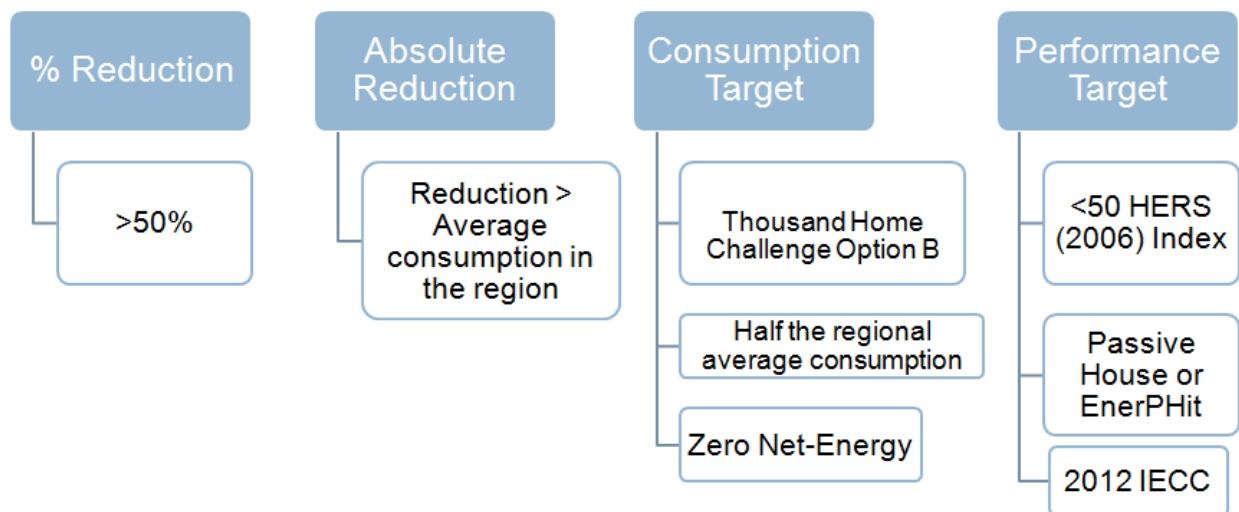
% Reduction

>50%

Absolute Reduction

Reduction > Average consumption in the region

Consumption Target

Thousand Home Challenge Option B

Half the regional average consumption

Zero Net-Energy

Performance Target

<50 HERS (2006) Index

Passive House or EnerPHit

2012 IECC